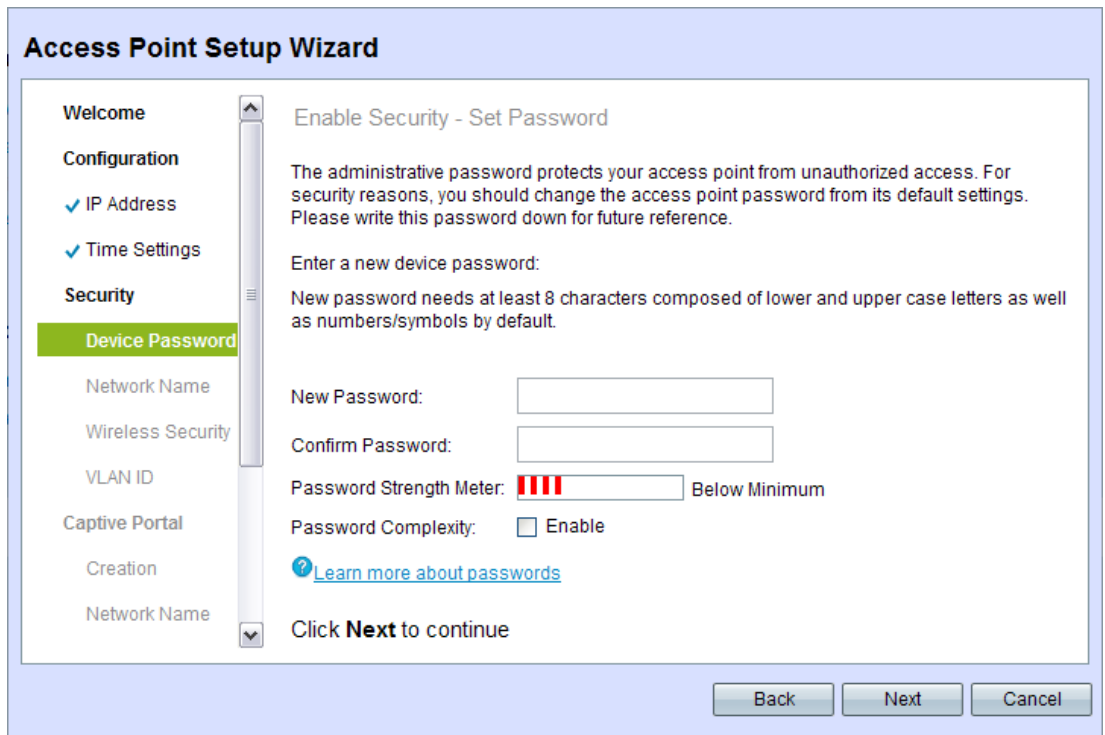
Access Point Setup Wizard

Welcome

Configuration

✓ IP Address

✓ Time Settings

Security

Device Password

Network Name

Wireless Security

VLAN ID

Captive Portal

Creation

Network Name

Enable Security - Set Password

The administrative password protects your access point from unauthorized access. For security reasons, you should change the access point password from its default settings. Please write this password down for future reference.

Enter a new device password:

New password needs at least 8 characters composed of lower and upper case letters as well as numbers/symbols by default.

New Password:

Confirm Password:

Password Strength Meter: Below Minimum

Password Complexity: Enable

Learn more about passwords

Click **Next** to continue

Back Next Cancel